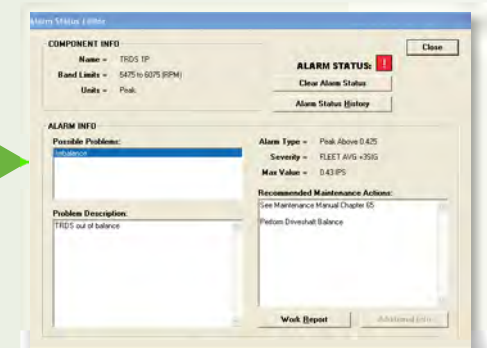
Alarm Status Utility

COMPONENT INFO

Name = TRDS 1P

Band Limits = 5475 to 6075 (RPM)

Units = Peak

ALARM STATUS: !

Close

Clear Alarm Status

Alarm Status History

ALARM INFO

Possible Problems:

Imbalance

Alarm Type = Peak Above 0.425

Severity = FLEET AVG +3SIG

Max Value = 0.43 IPS

Recommended Maintenance Actions:

See Maintenance Manual Chapter 65

Perform Driveshaft Balance

Problem Description:

TRDS out of balance

Work Report

Additional Info